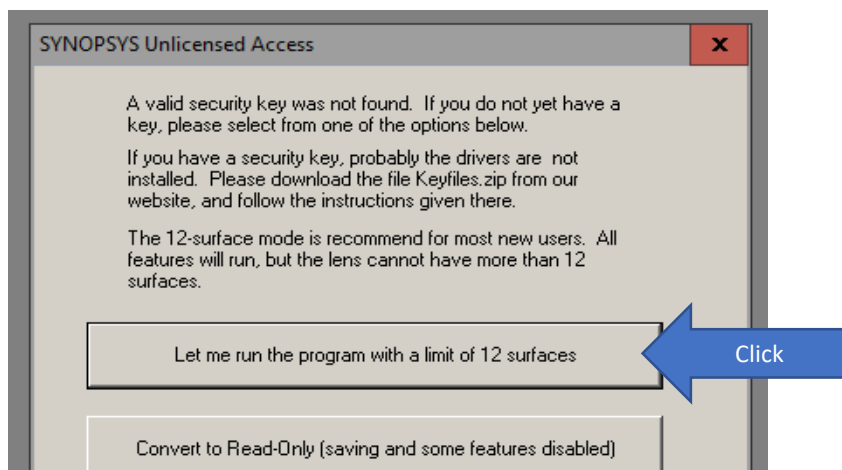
SYNOPSYS Unlicensed Access

x

A valid security key was not found. If you do not yet have a key, please select from one of the options below.

If you have a security key, probably the drivers are not installed. Please download the file Keyfiles.zip from our website, and follow the instructions given there.

The 12-surface mode is recommend for most new users. All features will run, but the lens cannot have more than 12 surfaces.

Let me run the program with a limit of 12 surfaces

Click

Convert to Read-Only (saving and some features disabled)